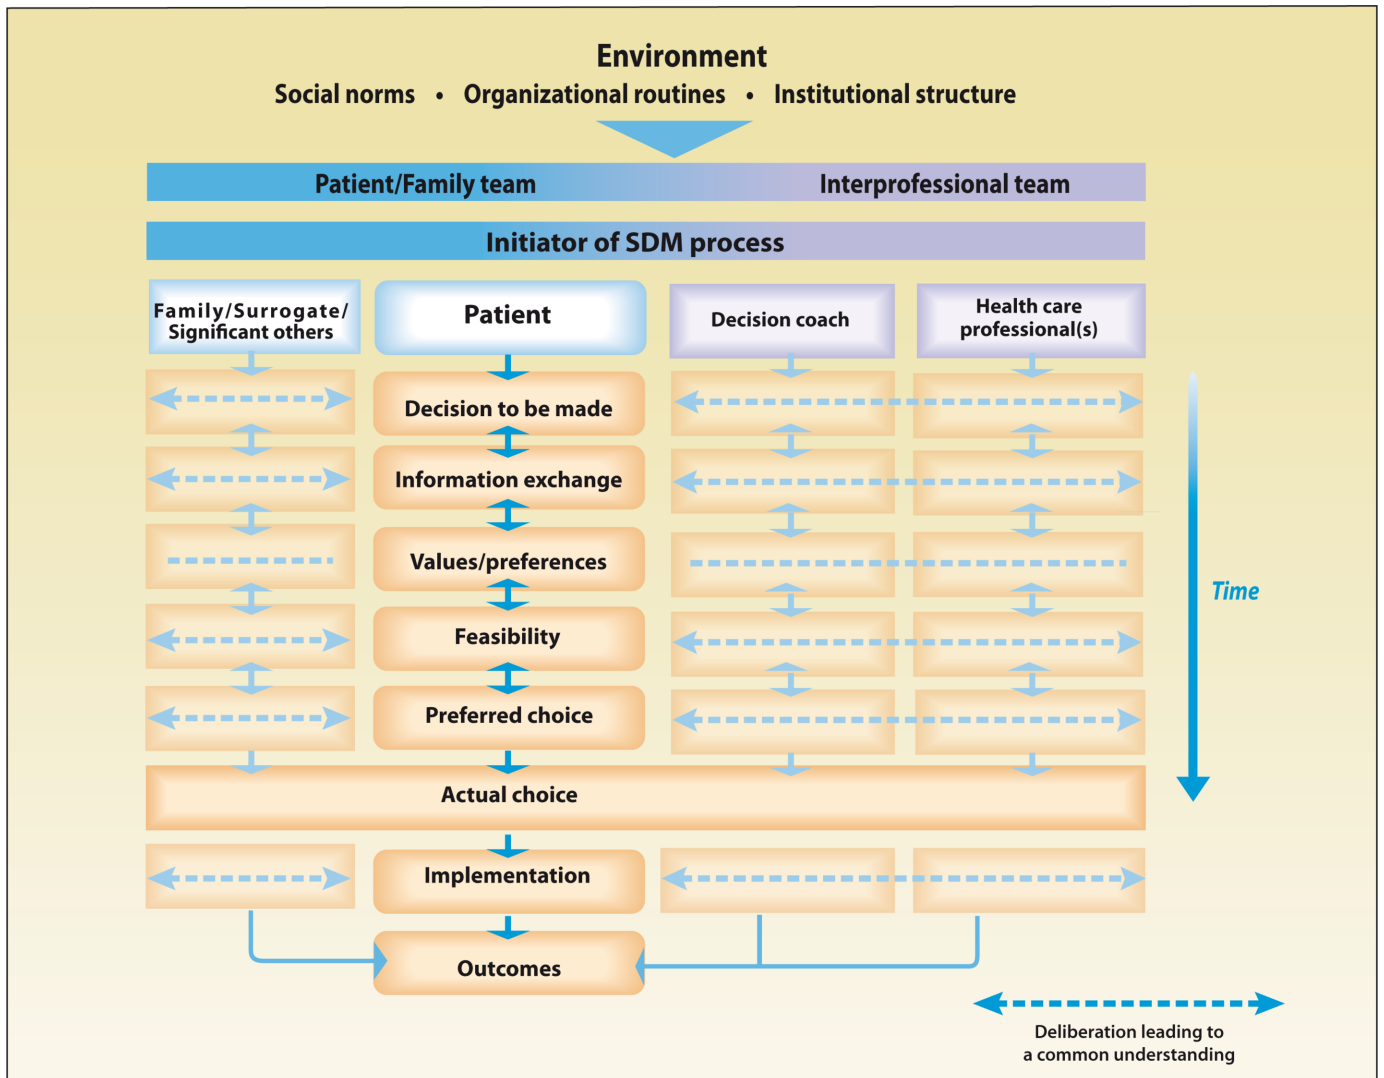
Environment

Social norms • Organizational routines • Institutional structure

Patient/Family team

Interprofessional team

Initiator of SDM process

Family/Surrogate/ Significant others

Patient

Decision coach

Health care professional(s)

Decision to be made

Information exchange

Values/preferences

Feasibility

Preferred choice

Actual choice

Implementation

Outcomes

Time

Deliberation leading to a common understanding